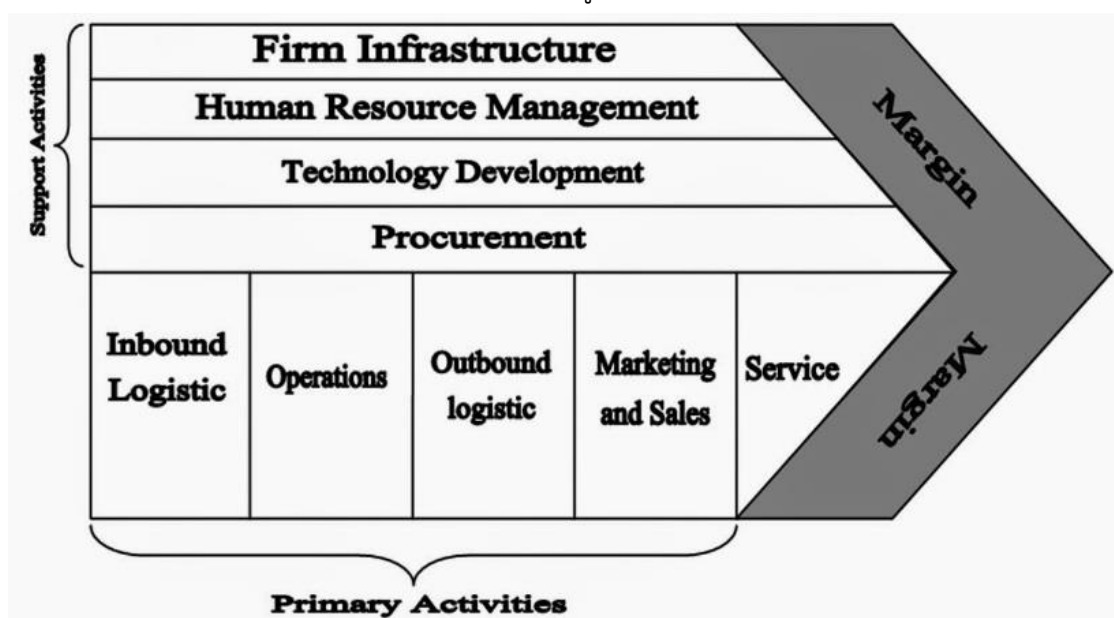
Support Activities

Firm Infrastructure

Human Resource Management

Technology Development

Procurement

Margin

Inbound Logistic

Operations

Outbound logistic

Marketing and Sales

Service

Margin

Primary Activities